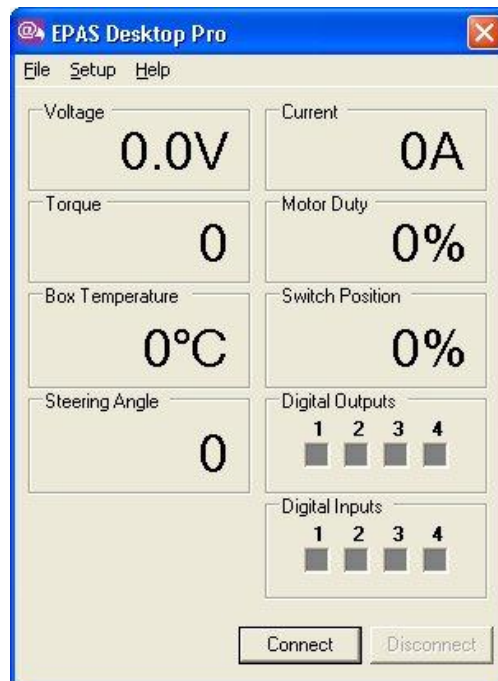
EPAS Desktop Pro

File Setup Help

Voltage
0.0V

Current
0A

Torque
0

Motor Duty
0%

Box Temperature
0°C

Switch Position
0%

Steering Angle
0

Digital Outputs
1 2 3 4

Digital Inputs
1 2 3 4

Connect
Disconnect